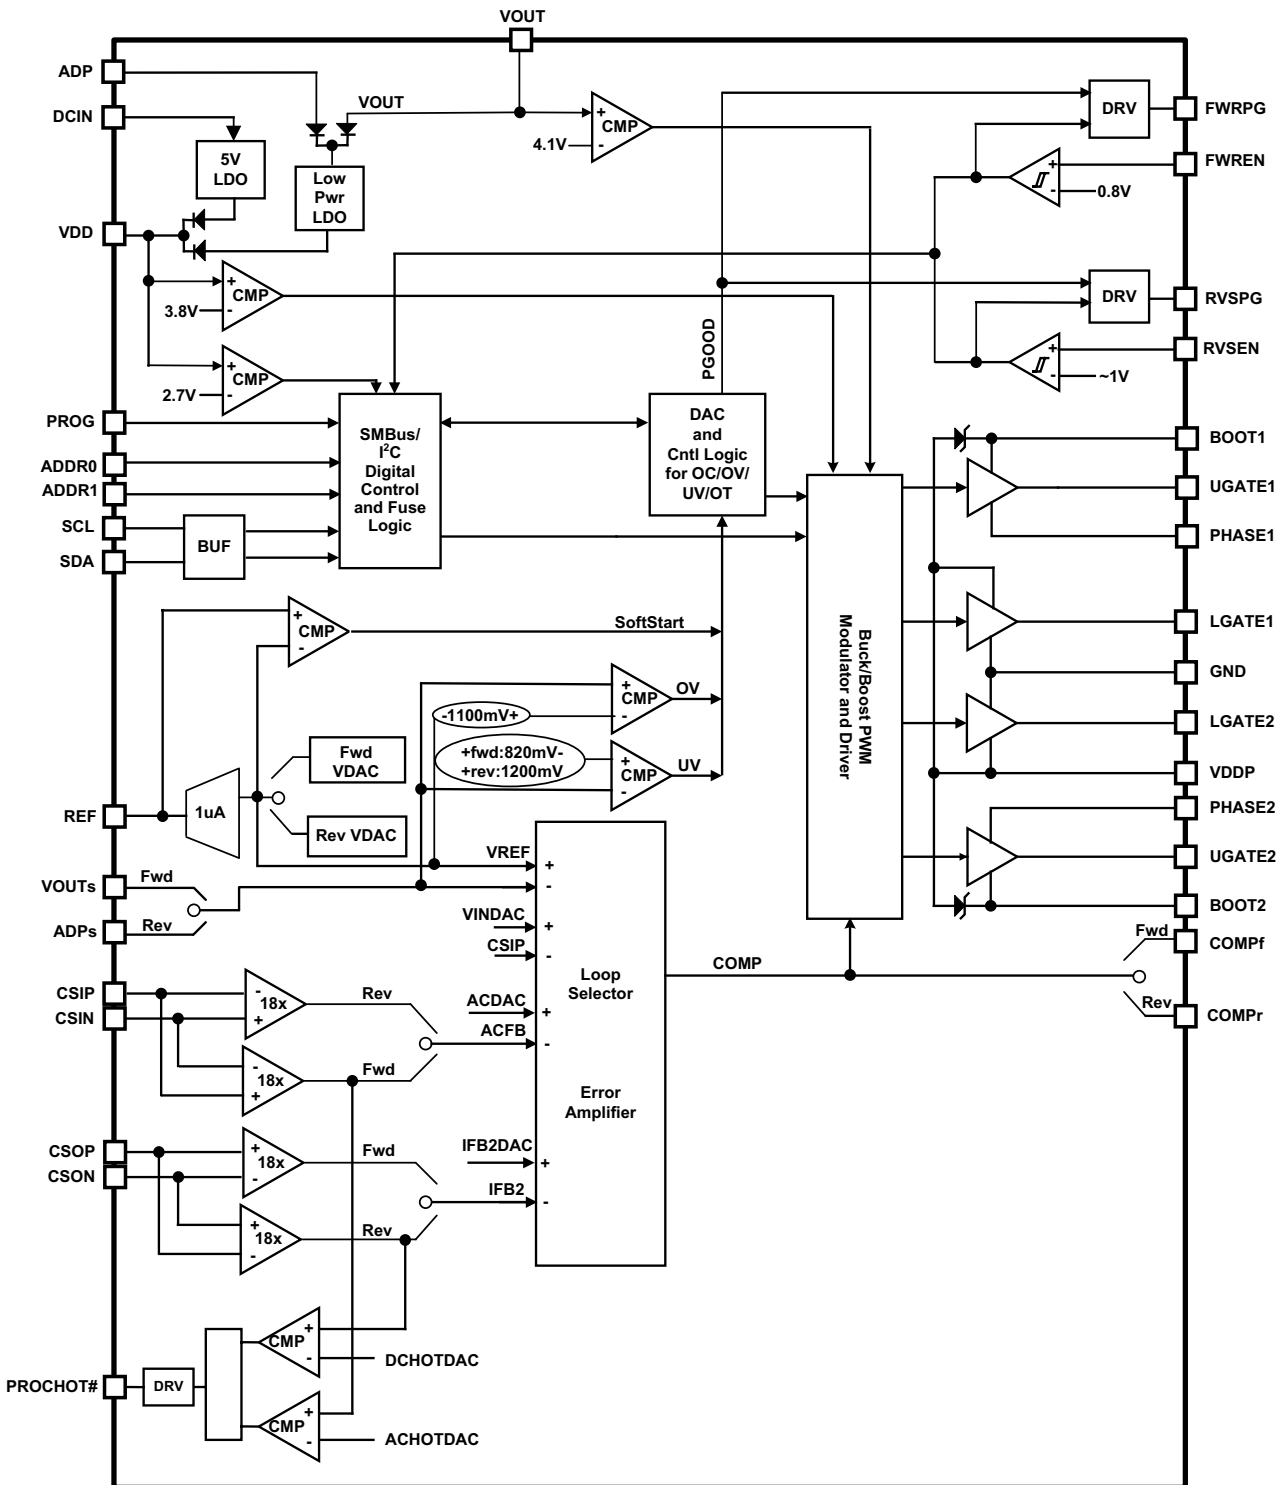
VOUT

ADP
DCIN
VOUT
5V LDO
Low Pwr LDO
CMP
4.1V
DRV
FWRPG
FWREN
0.8V
VDD
CMP
3.8V
DRV
RVSPG
PGOOD
CMP
2.7V
RVSEN
~1V
PROG
SMBus/ I$^2$C Digital Control and Fuse Logic
DAC and Cntl Logic for OC/OV/ UV/OT
BOOT1
ADDR0
ADDR1
UGATE1
SCL
BUF
SDA
PHASE1
CMP
SoftStart
Buck/Boost PWM Modulator and Driver
LGATE1
CMP
OV
GND
-1100mV+
LGATE2
+fwd:820mV- +rev:1200mV
CMP
UV
Fwd VDAC
VDDP
REF
1uA
Rev VDAC
PHASE2
VREF
UGATE2
VOUTs
Fwd
ADPs
Rev
VINDAC
CSIP
BOOT2
Fwd
COMPf
Loop Selector
COMP
CSIP
CSIN
18x
Rev
Rev
COMPr
ACDAC
ACFB
18x
Fwd
Error Amplifier
CSOP
CSON
18x
Fwd
IFB2DAC
IFB2
18x
Rev
CMP
DCHOTDAC
PROCHOT#
DRV
CMP
ACHOTDAC